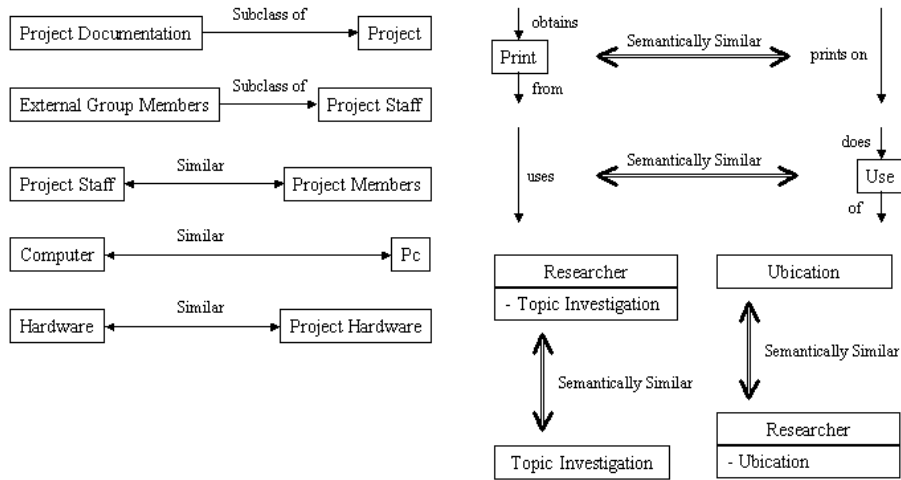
Project Documentation
Subclass of
Project

External Group Members
Subclass of
Project Staff

Project Staff
Similar
Project Members

Computer
Similar
Pc

Hardware
Similar
Project Hardware

obtains
Print
from
Semantically Similar
prints on

uses
Semantically Similar
does
Use
of

Researcher
- Topic Investigation

Semantically Similar

Topic Investigation

Ubication

Semantically Similar

Researcher
- Ubication